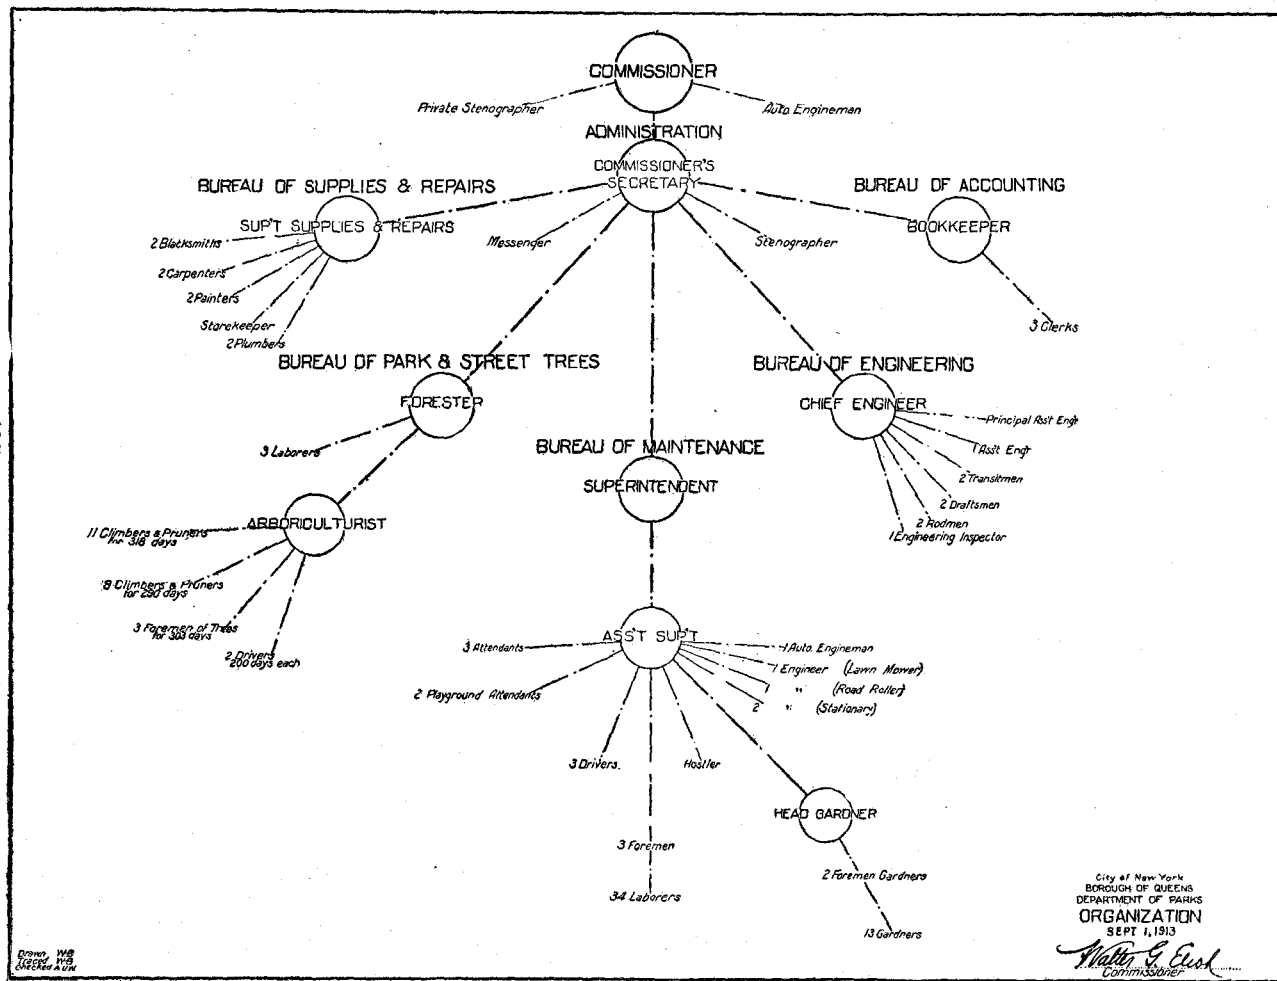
COMMISSIONER
Private Stenographer
Auto Engineman
ADMINISTRATION
COMMISSIONER'S SECRETARY
BUREAU OF SUPPLIES & REPAIRS
SUP'T SUPPLIES & REPAIRS
2 Blacksmiths
2 Carpenters
2 Painters
Storekeeper
2 Plumbers
Messenger
Stenographer
BUREAU OF ACCOUNTING
BOOKKEEPER
3 Clerks
BUREAU OF PARK & STREET TREES
FORESTER
3 Laborers
ARBORICULTURIST
11 Climbers & Pruners for 318 days
8 Climbers & Pruners for 290 days
3 Foremen of Trees for 303 days
2 Drivers 200 days each
BUREAU OF ENGINEERING
CHIEF ENGINEER
Principal Asst Engr
1 Asst Engr
2 Transitmen
2 Draftsmen
2 Rodmen
1 Engineering Inspector
BUREAU OF MAINTENANCE
SUPERINTENDENT
ASS'T SUP'T
3 Attendants
2 Playground Attendants
1 Auto. Engineman
1 Engineer (Lawn Mower)
1 " (Road Roller)
2 " (Stationary)
3 Drivers.
Hostler
3 Foremen
34 Laborers
HEAD GARDNER
2 Foremen Gardners
13 Gardners
City of New York
BOROUGH OF QUEENS
DEPARTMENT OF PARKS
ORGANIZATION
SEPT 1, 1913
Walter G. Eliot
Commissioner
Drawn WB
Traced WB
Checked AUH